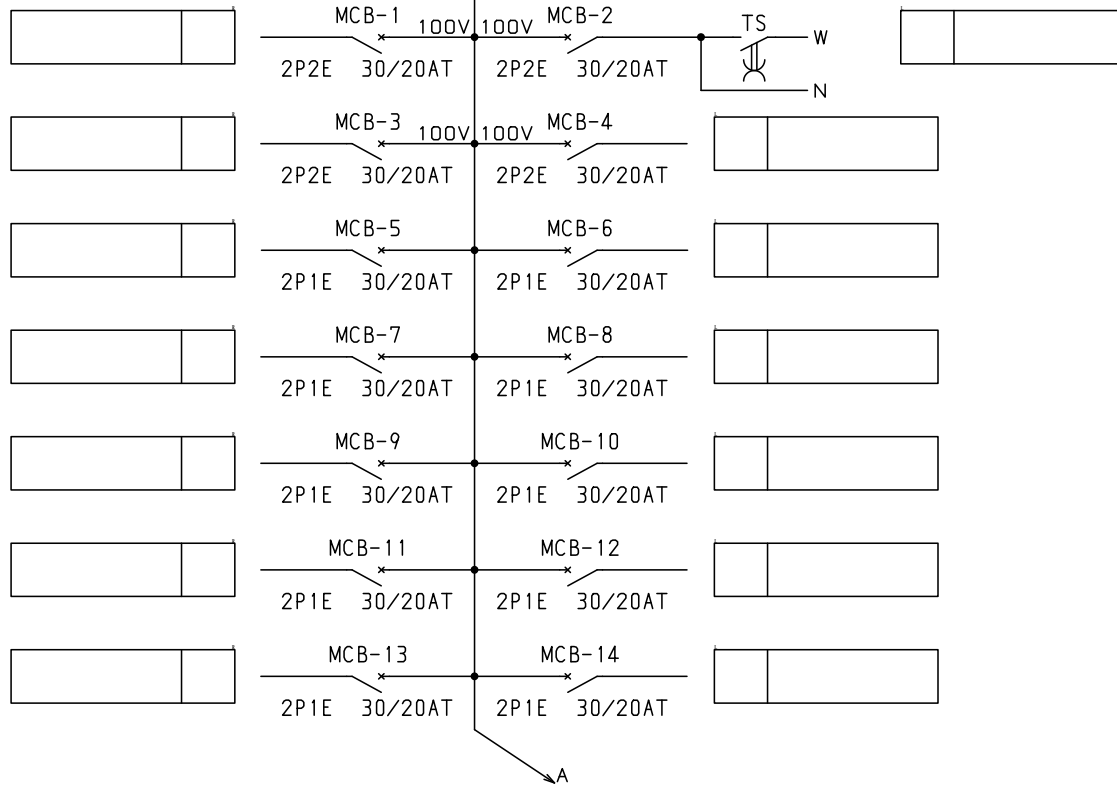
MCB-1
100V
100V
MCB-2
TS
W
N
2P2E 30/20AT
2P2E 30/20AT

MCB-3
100V
100V
MCB-4
2P2E 30/20AT
2P2E 30/20AT

MCB-5
MCB-6
2P1E 30/20AT
2P1E 30/20AT

MCB-7
MCB-8
2P1E 30/20AT
2P1E 30/20AT

MCB-9
MCB-10
2P1E 30/20AT
2P1E 30/20AT

MCB-11
MCB-12
2P1E 30/20AT
2P1E 30/20AT

MCB-13
MCB-14
2P1E 30/20AT
2P1E 30/20AT

A